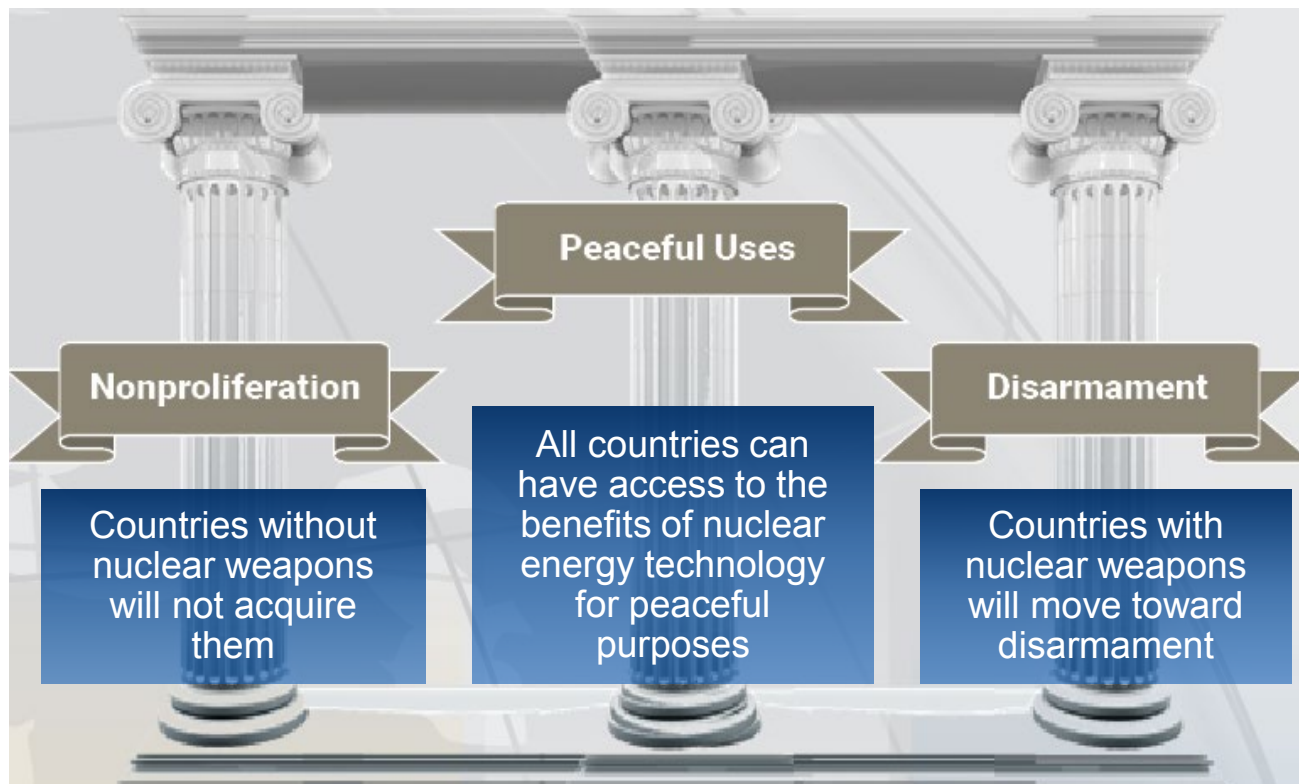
Peaceful Uses

Nonproliferation

Disarmament

Countries without nuclear weapons will not acquire them

All countries can have access to the benefits of nuclear energy technology for peaceful purposes

Countries with nuclear weapons will move toward disarmament